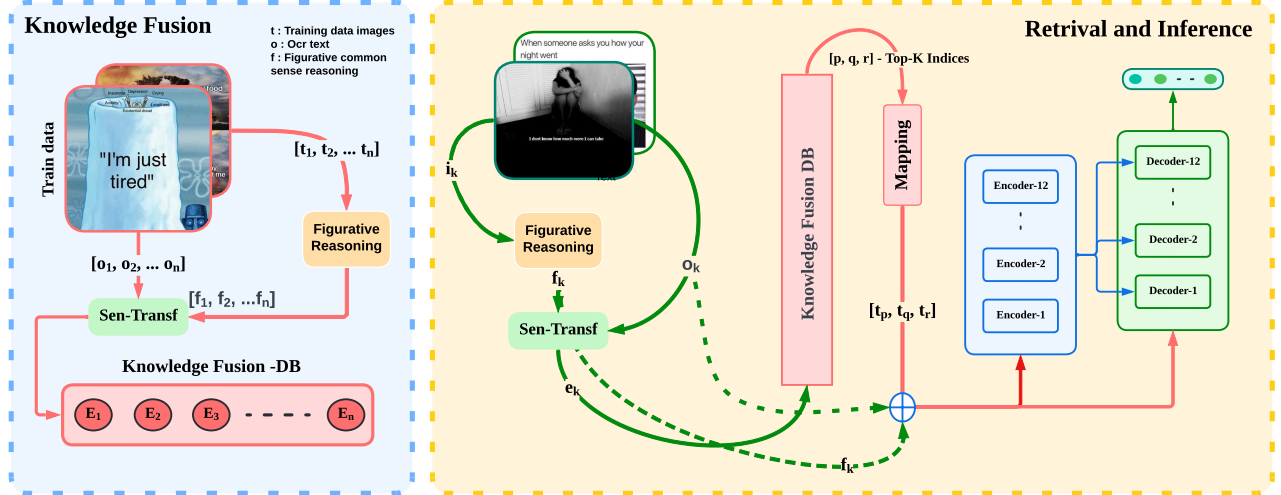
Knowledge Fusion

t : Training data images
o : Ocr text
f : Figurative common sense reasoning

Train data

"I'm just tired"

$[t_1, t_2, ... t_n]$

Figurative Reasoning

$[o_1, o_2, ... o_n]$

$[f_1, f_2, ...f_n]$

Sen-Transf

Knowledge Fusion -DB

$E_1$ $E_2$ $E_3$ - - - - $E_n$

Retrival and Inference

When someone asks you how your night went

$i_k$

Figurative Reasoning

$f_k$

$o_k$

Sen-Transf

$e_k$

$f_k$

Knowledge Fusion DB

[p, q, r] - Top-K Indices

Mapping

$[t_p, t_q, t_r]$

Encoder-12

Encoder-2

Encoder-1

Decoder-12

Decoder-2

Decoder-1